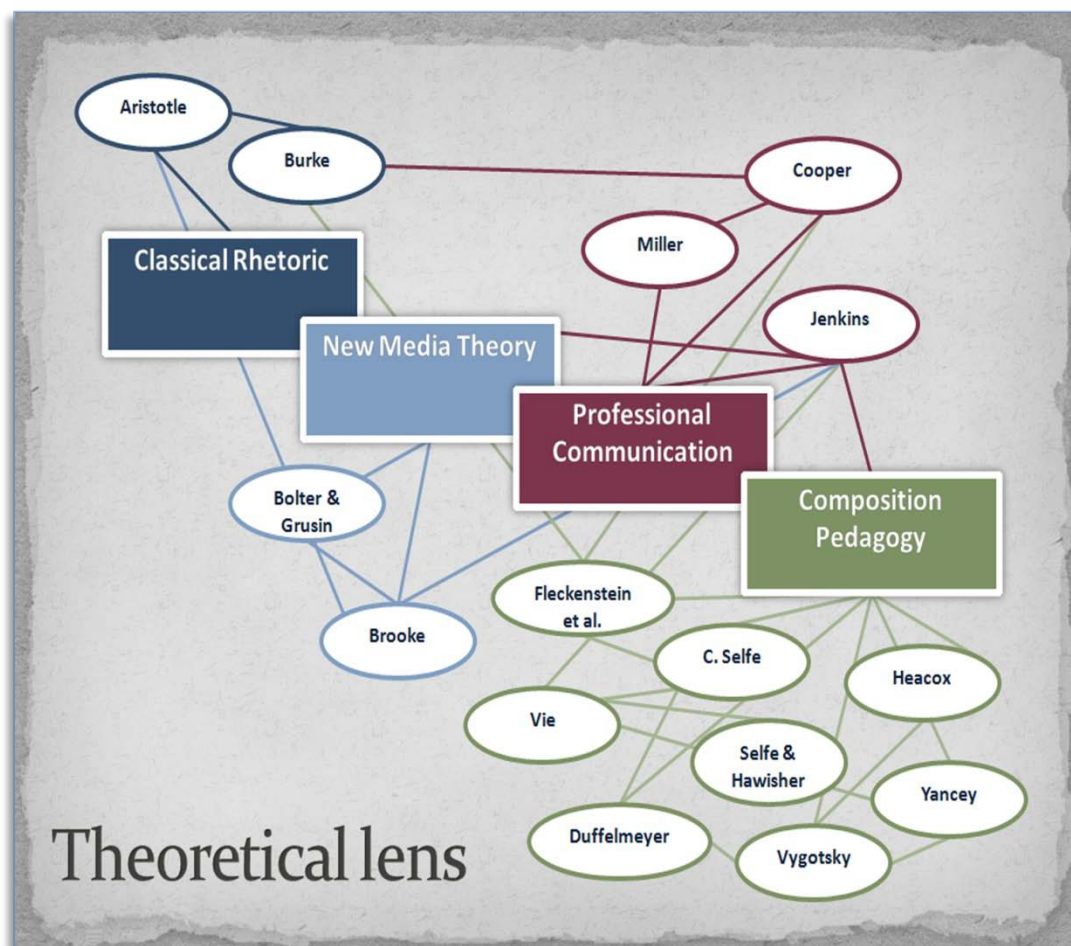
Aristotle

Burke

Cooper

Miller

Classical Rhetoric

Jenkins

New Media Theory

Professional Communication

Composition Pedagogy

Bolter & Grusin

Brooke

Fleckenstein et al.

C. Selfe

Heacox

Vie

Selfe & Hawisher

Yancey

Duffelmeyer

Vygotsky

Theoretical lens